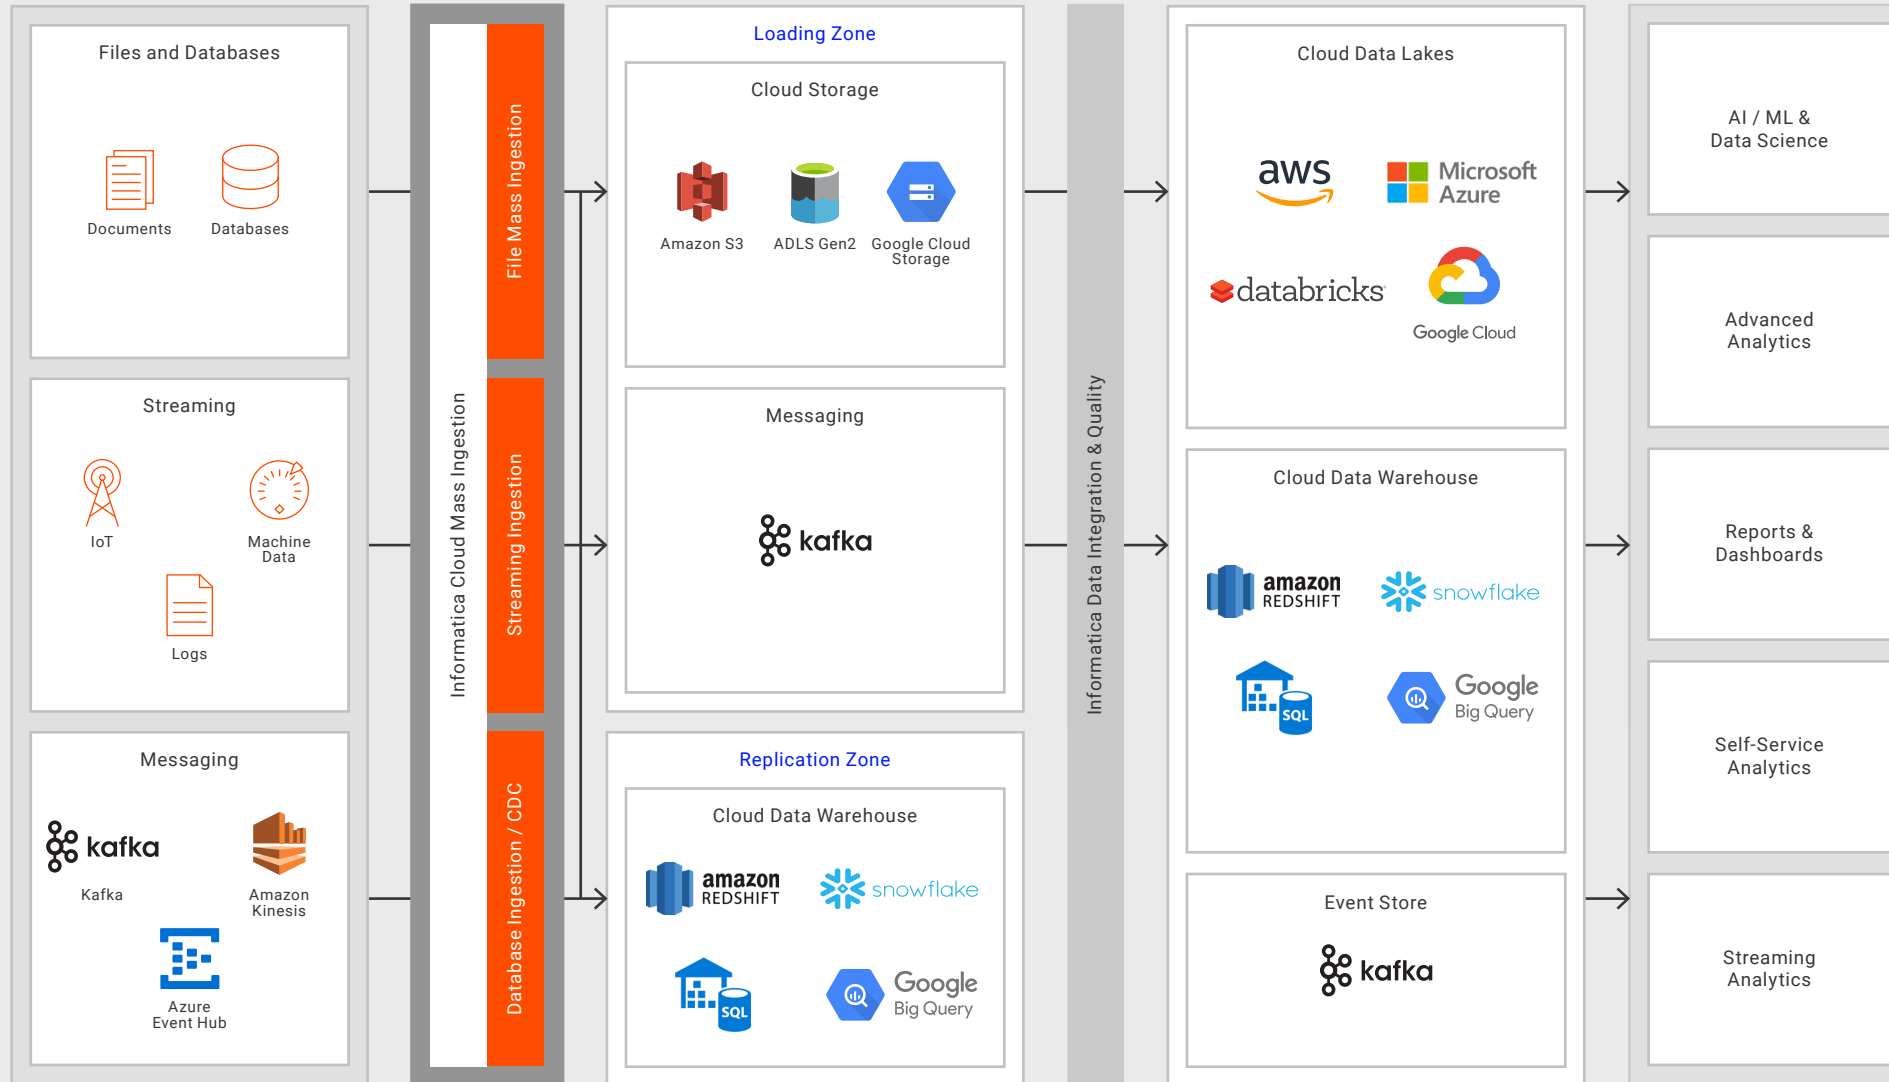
Files and Databases

Documents

Databases

Streaming

IoT

Machine Data

Logs

Messaging

kafka

Kafka

Amazon Kinesis

Azure Event Hub

Informatica Cloud Mass Ingestion

File Mass Ingestion

Streaming Ingestion

Database Ingestion / CDC

Loading Zone

Cloud Storage

Amazon S3

ADLS Gen2

Google Cloud Storage

Messaging

kafka

Replication Zone

Cloud Data Warehouse

amazon REDSHIFT

snowflake

SQL

Google Big Query

Informatica Data Integration & Quality

Cloud Data Lakes

aws

Microsoft Azure

databricks

Google Cloud

Cloud Data Warehouse

amazon REDSHIFT

snowflake

SQL

Google Big Query

Event Store

kafka

AI / ML & Data Science

Advanced Analytics

Reports & Dashboards

Self-Service Analytics

Streaming Analytics